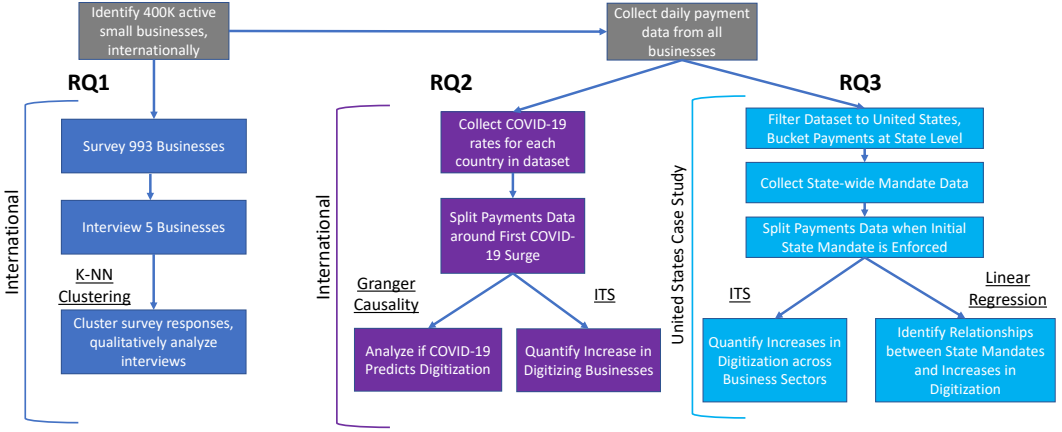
Identify 400K active small businesses, internationally

Collect daily payment data from all businesses

RQ1

International

Survey 993 Businesses

Interview 5 Businesses

K-NN Clustering

Cluster survey responses, qualitatively analyze interviews

RQ2

International

Collect COVID-19 rates for each country in dataset

Split Payments Data around First COVID-19 Surge

Granger Causality

ITS

Analyze if COVID-19 Predicts Digitization

Quantify Increase in Digitizing Businesses

RQ3

United States Case Study

Filter Dataset to United States, Bucket Payments at State Level

Collect State-wide Mandate Data

Split Payments Data when Initial State Mandate is Enforced

ITS

Linear Regression

Quantify Increases in Digitization across Business Sectors

Identify Relationships between State Mandates and Increases in Digitization